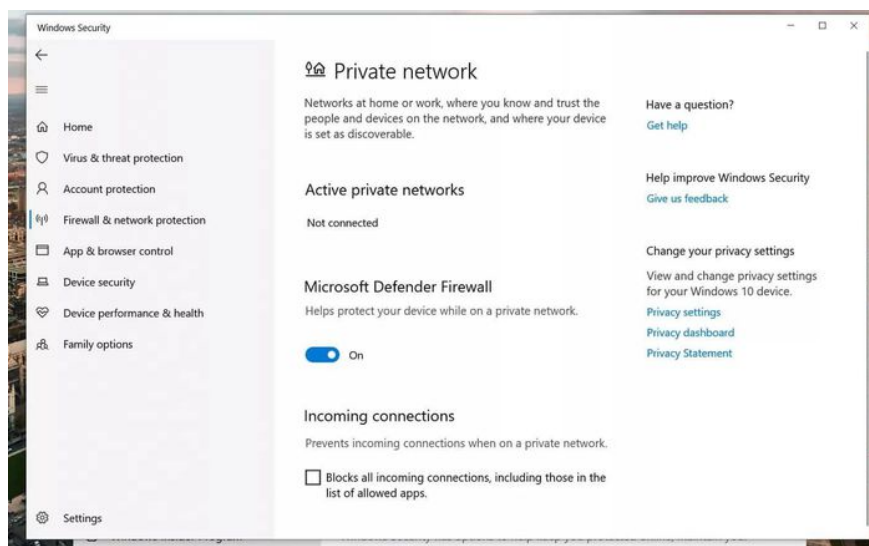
Windows Security

Home
Virus & threat protection
Account protection
Firewall & network protection
App & browser control
Device security
Device performance & health
Family options

Settings

Private network

Networks at home or work, where you know and trust the people and devices on the network, and where your device is set as discoverable.

Active private networks

Not connected

Microsoft Defender Firewall

Helps protect your device while on a private network.

On

Incoming connections

Prevents incoming connections when on a private network.

Blocks all incoming connections, including those in the list of allowed apps.

Have a question?
Get help

Help improve Windows Security
Give us feedback

Change your privacy settings
View and change privacy settings for your Windows 10 device.
Privacy settings
Privacy dashboard
Privacy Statement